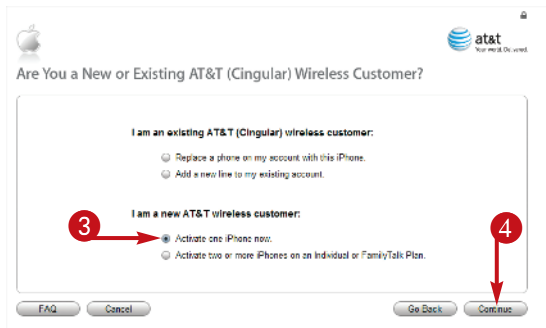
at&t
Your world. Delivered.

Are You a New or Existing AT&T (Cingular) Wireless Customer?

I am an existing AT&T (Cingular) wireless customer:

Replace a phone on my account with this iPhone.

Add a new line to my existing account.

I am a new AT&T wireless customer:

3

Activate one iPhone now.

Activate two or more iPhones on an individual or FamilyTalk Plan.

4

FAQ

Cancel

Go Back

Continue